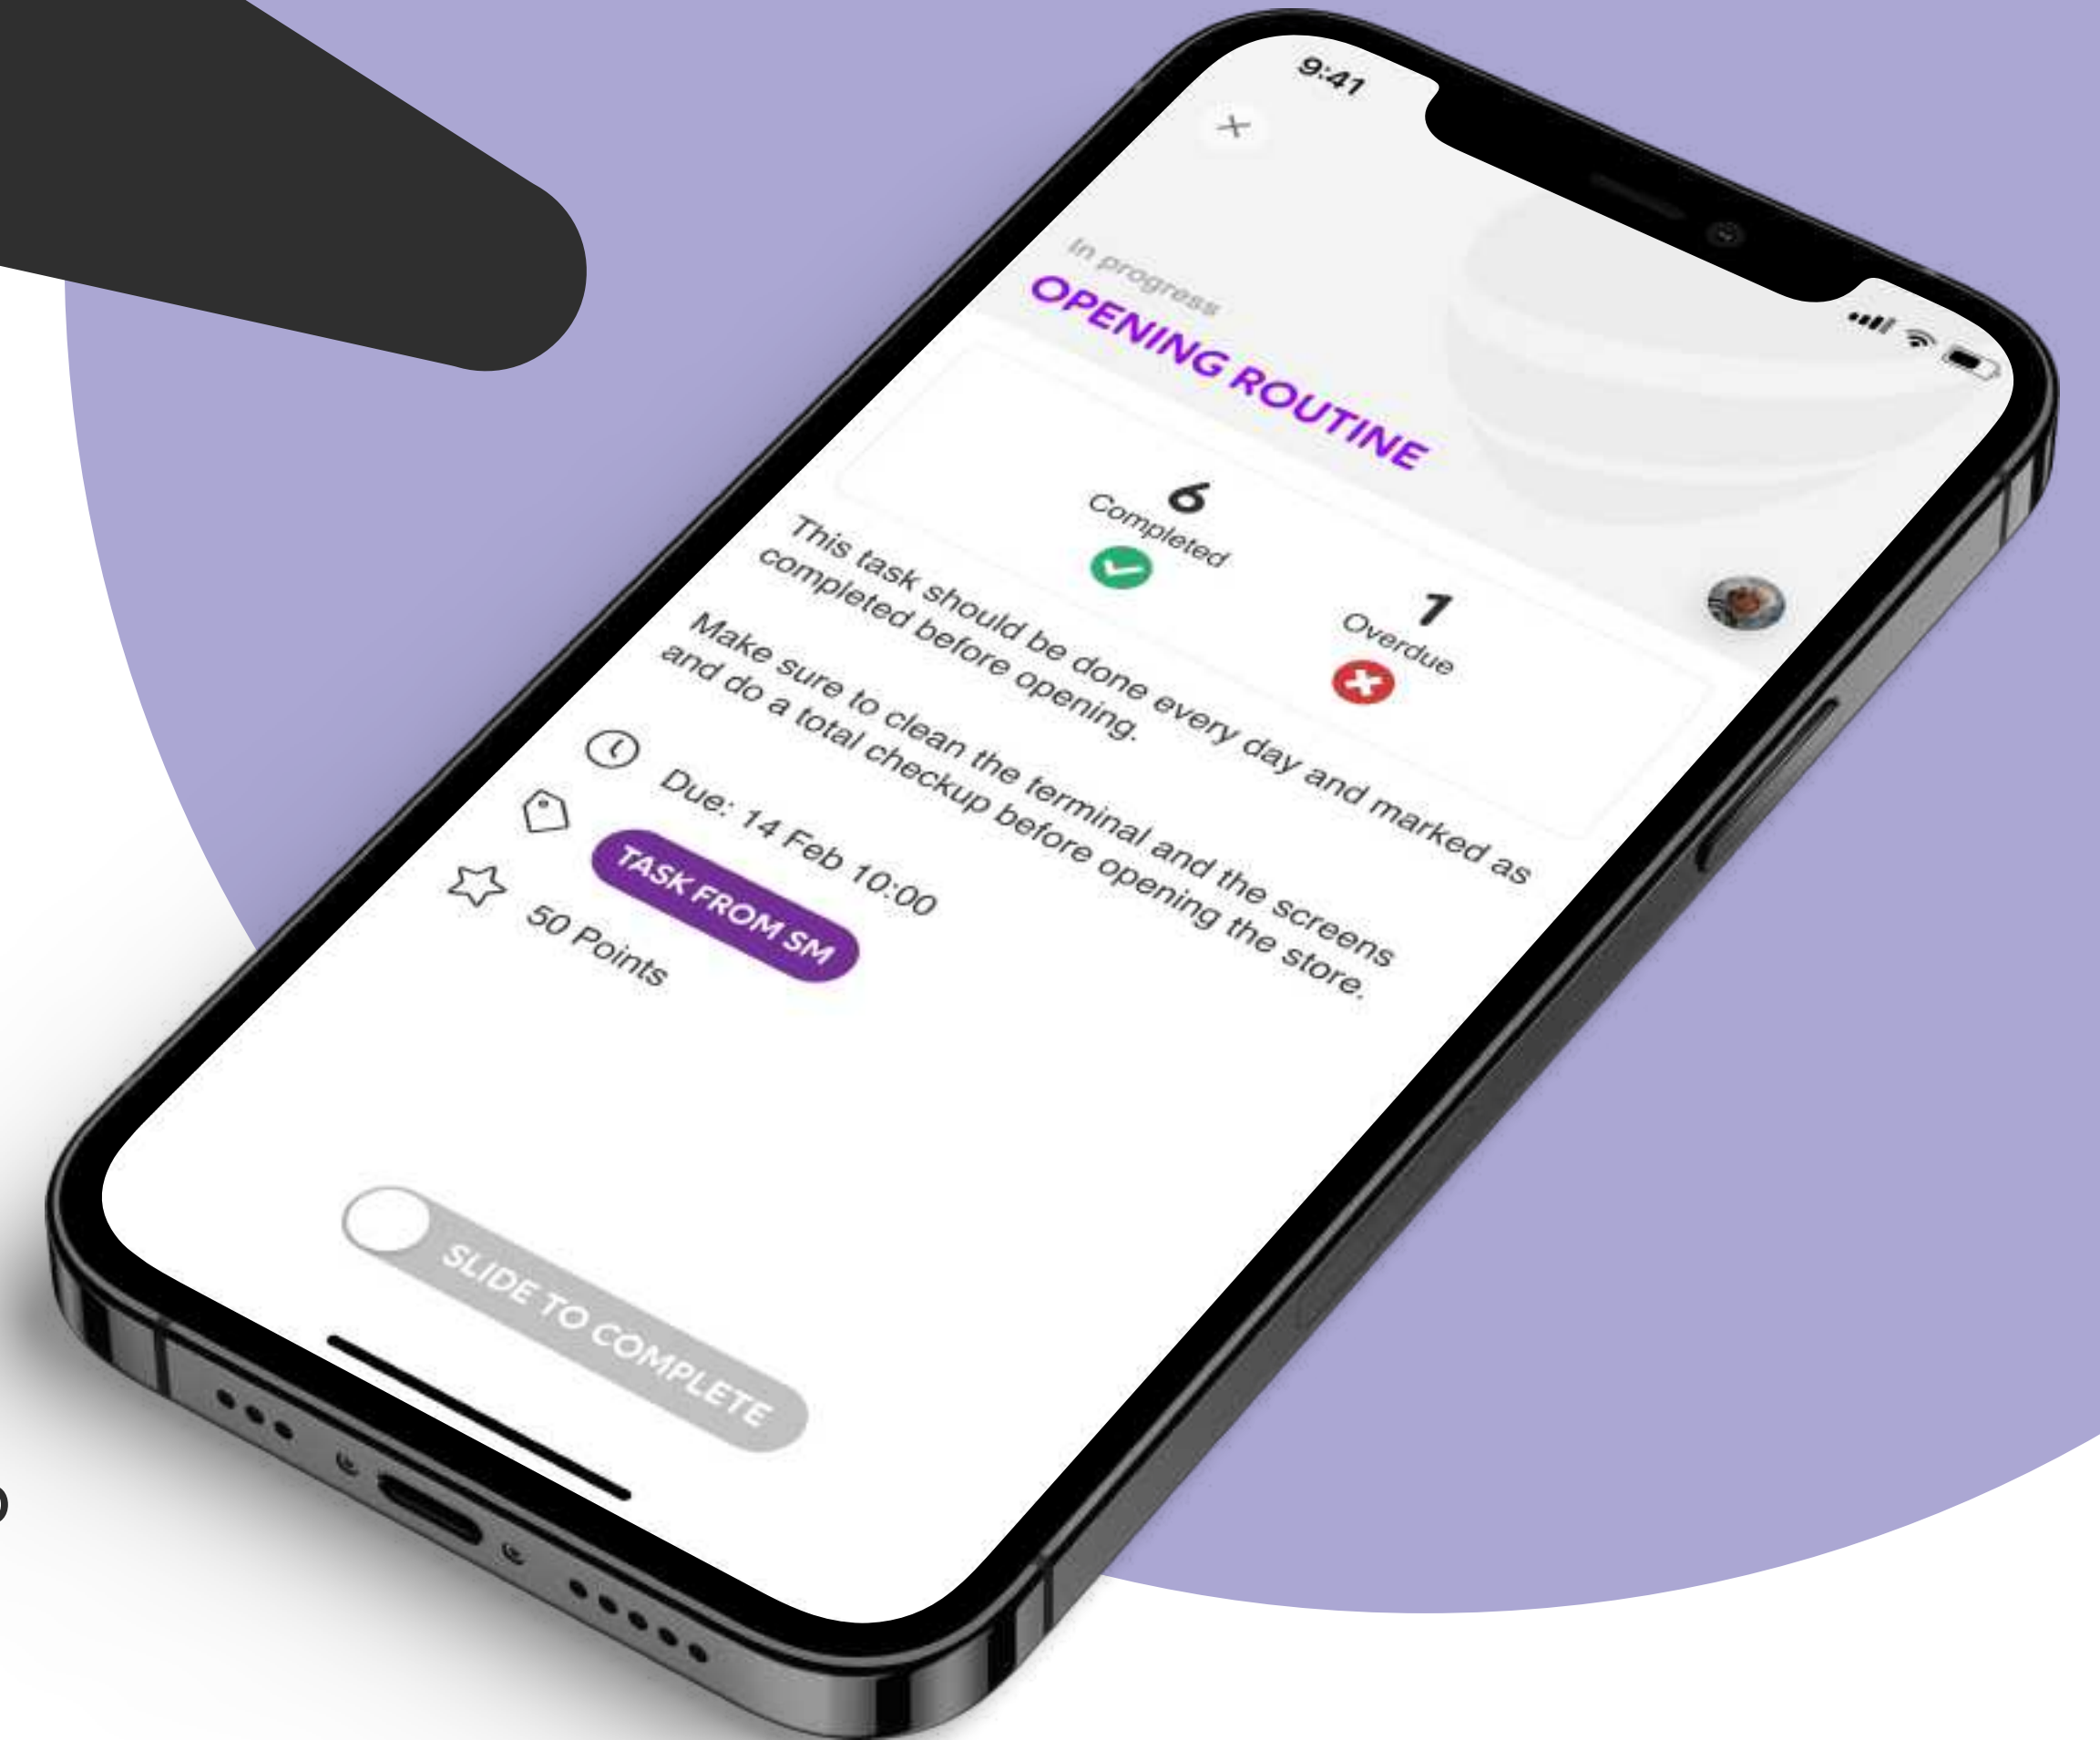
9:41

×

In progress

OPENING ROUTINE

6
Completed

7
Overdue

This task should be done every day and marked as completed before opening.

Make sure to clean the terminal and the screens and do a total checkup before opening the store.

Due: 14 Feb 10:00

TASK FROM SM

50 Points

SLIDE TO COMPLETE